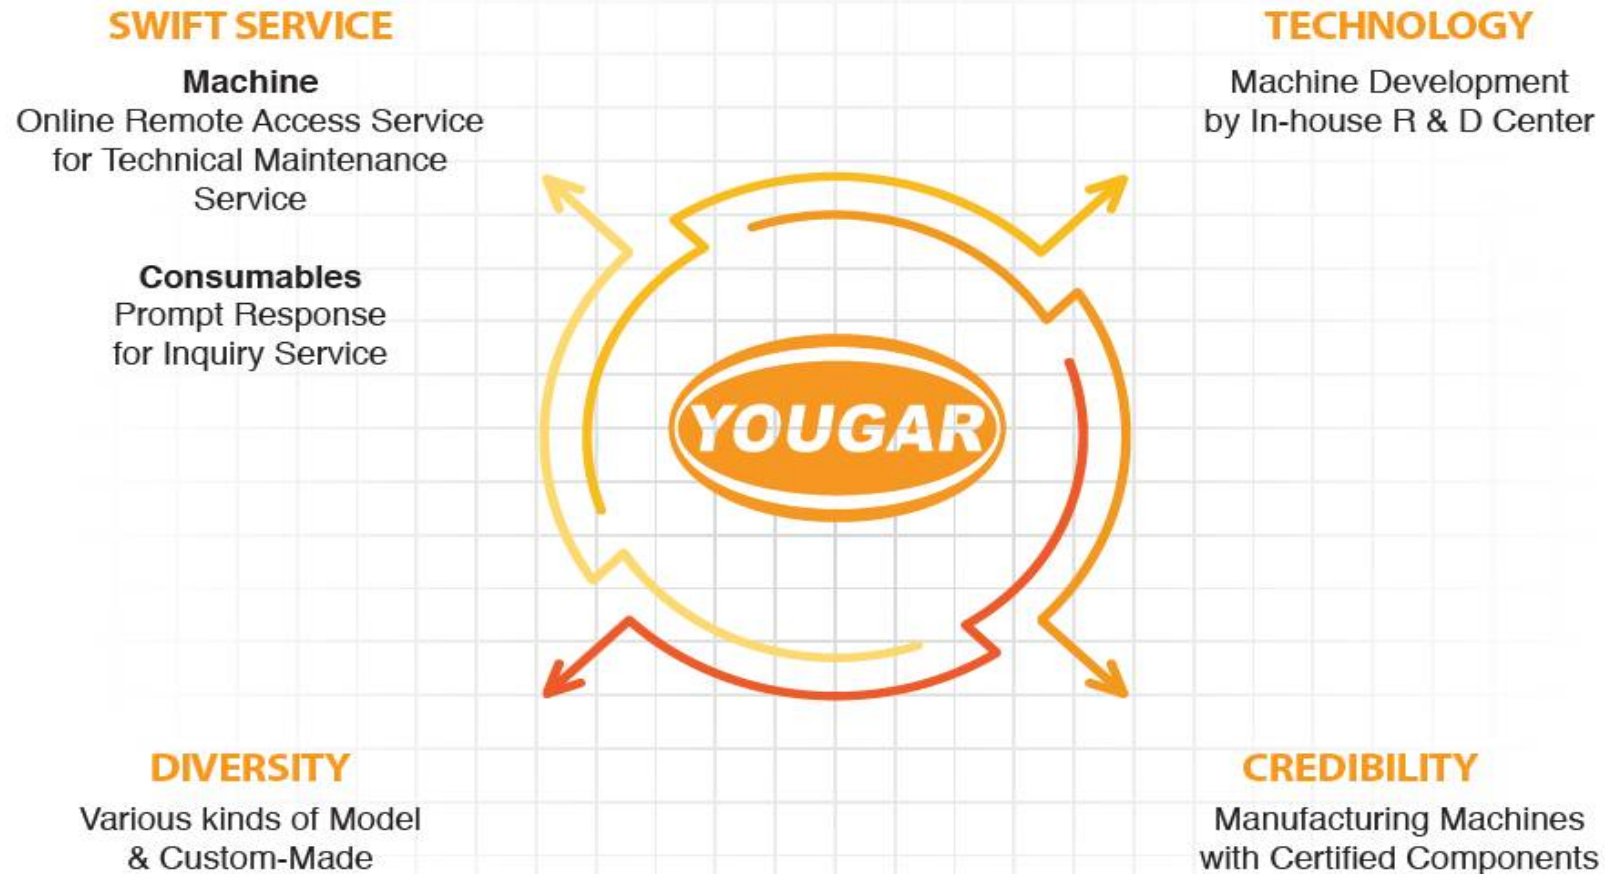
SWIFT SERVICE

Machine
Online Remote Access Service for Technical Maintenance Service

Consumables
Prompt Response for Inquiry Service

TECHNOLOGY

Machine Development by In-house R & D Center

YOUGAR

DIVERSITY

Various kinds of Model & Custom-Made

CREDIBILITY

Manufacturing Machines with Certified Components